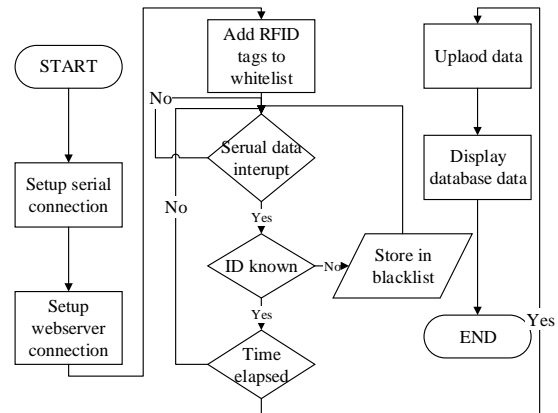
START

Setup serial connection

Setup webserver connection

Add RFID tags to whitelist

No

Serual data interupt

No

Yes

ID known

No

Store in blacklist

Yes

Time elapsed

Uplaod data

Display database data

END

Yes